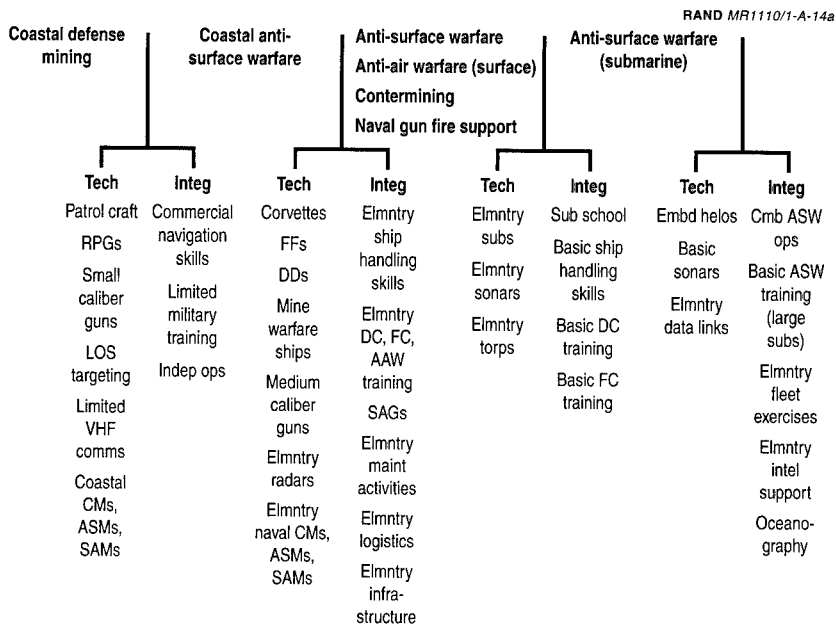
RAND MR1110/1-A-14a

Coastal defense mining

Tech
Patrol craft
RPGs
Small caliber guns
LOS targeting
Limited VHF comms
Coastal CMs, ASMs, SAMs

Integ
Commercial navigation skills
Limited military training
Indep ops

Coastal anti-surface warfare

Tech
Corvettes
FFs
DDs
Mine warfare ships
Medium caliber guns
Elmntry radars
Elmntry naval CMs, ASMs, SAMs

Integ
Elmntry ship handling skills
Elmntry DC, FC, AAW training
SAGs
Elmntry maint activities
Elmntry logistics
Elmntry infrastructure

Anti-surface warfare
Anti-air warfare (surface)
Contermining
Naval gun fire support

Tech
Elmntry subs
Elmntry sonars
Elmntry torps

Integ
Sub school
Basic ship handling skills
Basic DC training
Basic FC training

Anti-surface warfare (submarine)

Tech
Embd helos
Basic sonars
Elmntry data links

Integ
Cmb ASW ops
Basic ASW training (large subs)
Elmntry fleet exercises
Elmntry intel support
Oceanography